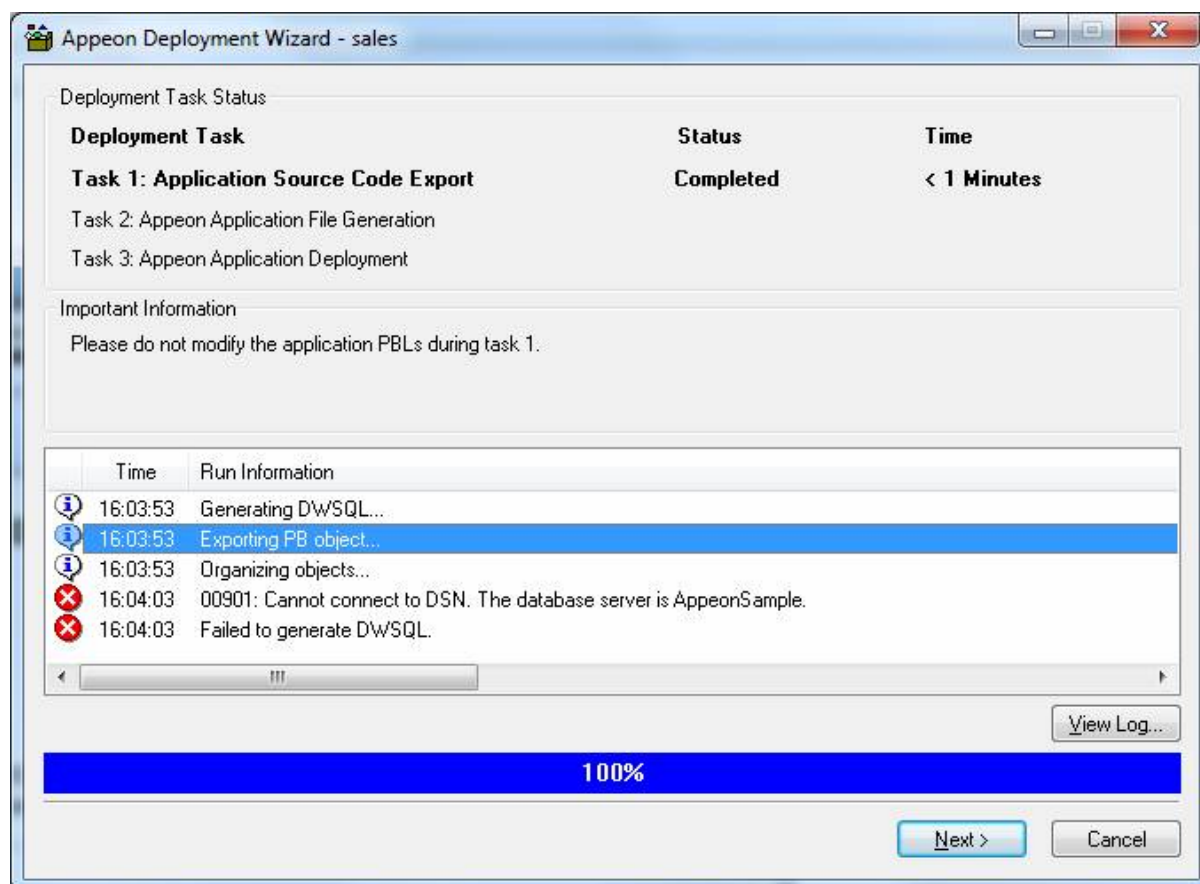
Appeon Deployment Wizard - sales

Deployment Task Status

| Deployment Task | Status | Time |
|---|---|---|
| Task 1: Application Source Code Export | Completed | < 1 Minutes |
| Task 2: Appeon Application File Generation | | |
| Task 3: Appeon Application Deployment | | |

Important Information

Please do not modify the application PBLs during task 1.

| Time | Run Information |
|---|---|
| 16:03:53 | Generating DWSQL... |
| 16:03:53 | Exporting PB object... |
| 16:03:53 | Organizing objects... |
| 16:04:03 | 00901: Cannot connect to DSN. The database server is AppeonSample. |
| 16:04:03 | Failed to generate DWSQL. |

View Log...

100%

Next >

Cancel